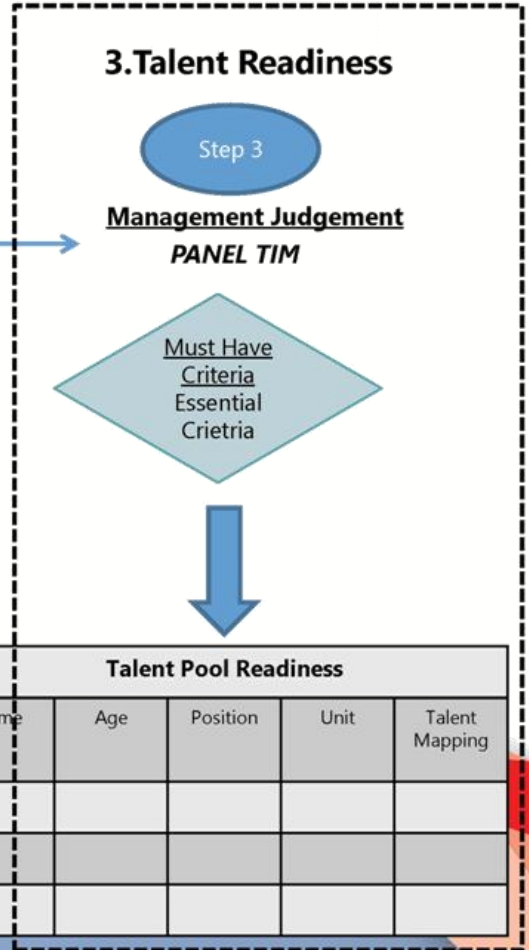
3.Talent Readiness

Step 3

Management Judgement

PANEL TIM

Must Have Criteria Essential Crietria

Talent Pool Readiness

| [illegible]me | Age | Position | Unit | Talent Mapping |
|---|---|---|---|---|
| | | | | |
| | | | | |
| | | | | |